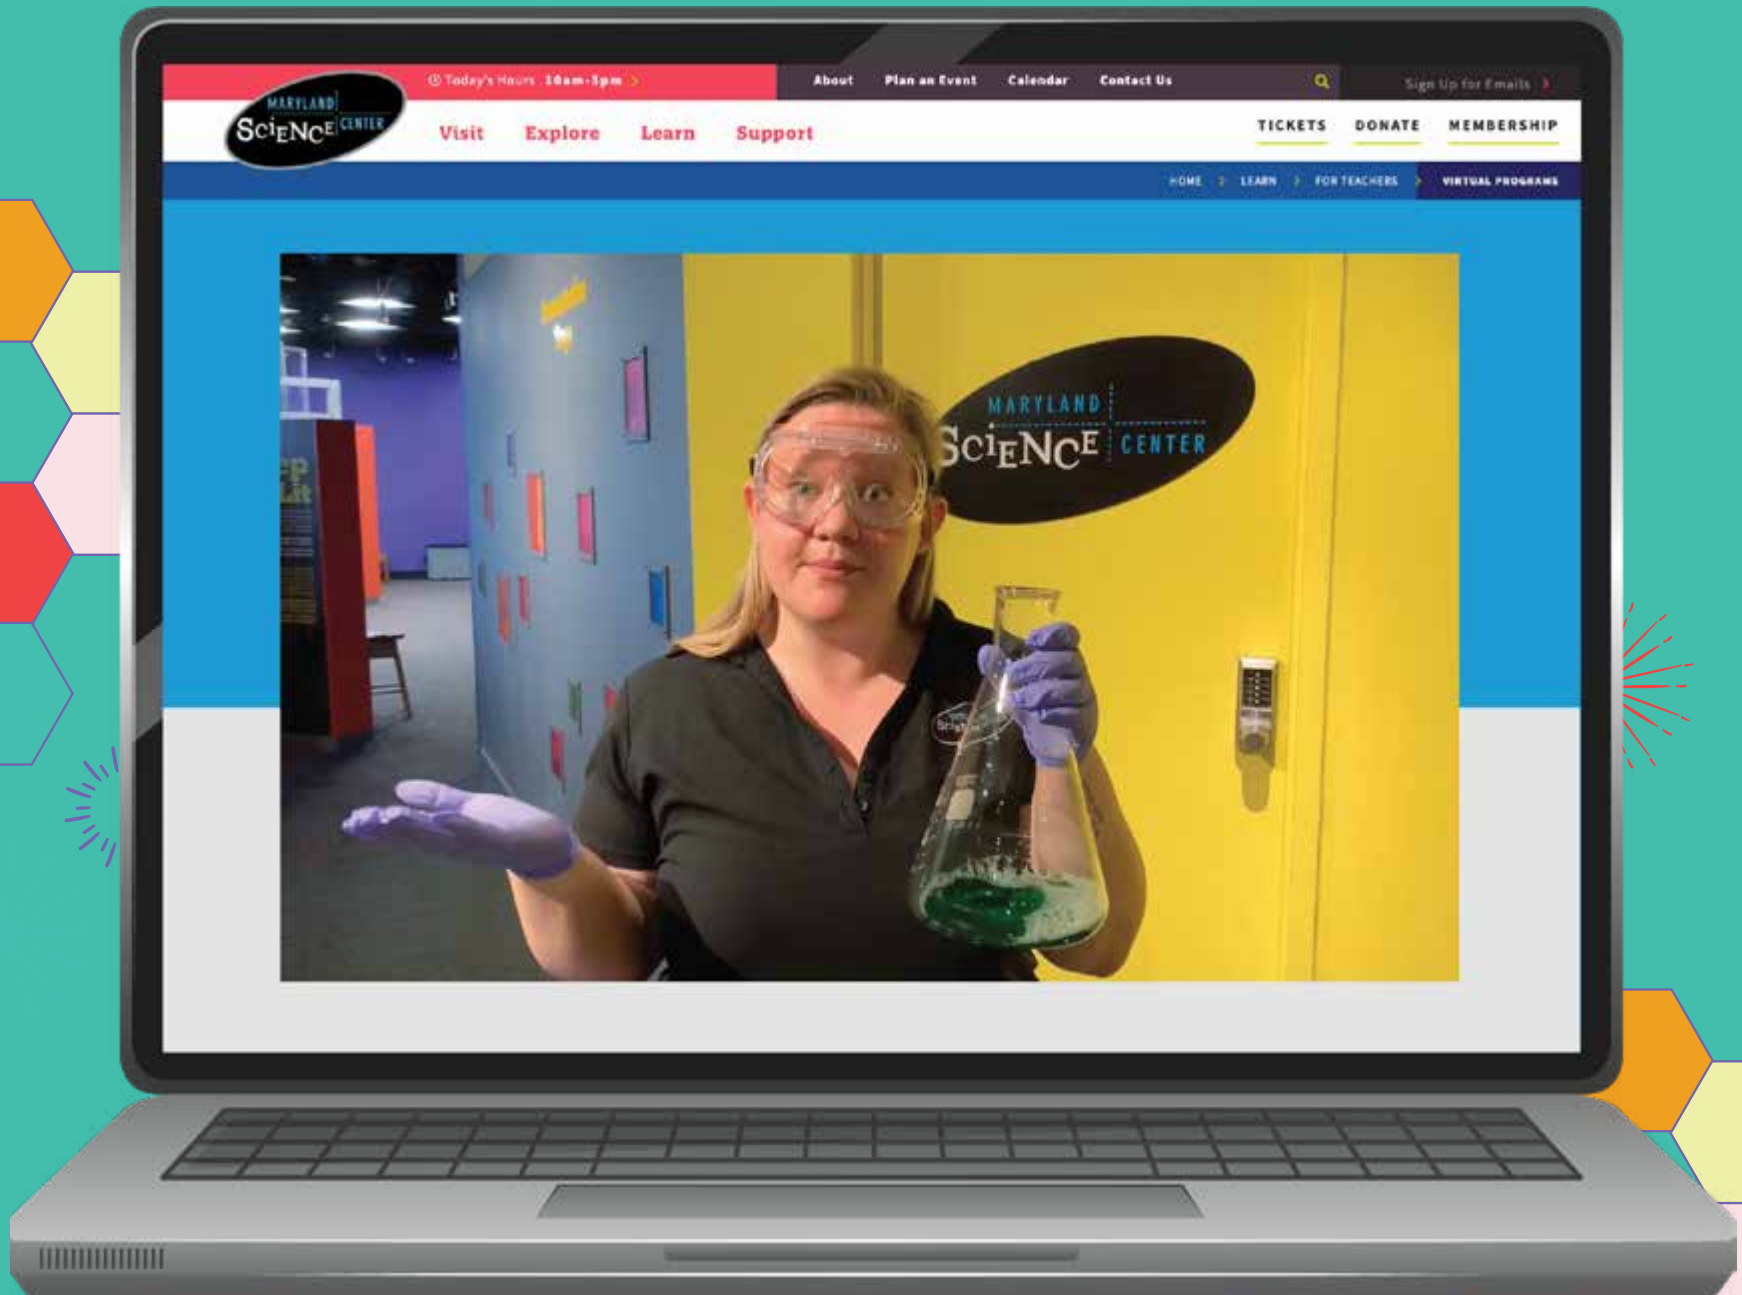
MARYLAND SCiENCE CENTER

Today's Hours 10am-5pm

About Plan an Event Calendar Contact Us

Sign Up for Emails

Visit Explore Learn Support

TICKETS DONATE MEMBERSHIP

HOME > LEARN > FOR TEACHERS > VIRTUAL PROGRAMS

MARYLAND SCiENCE CENTER